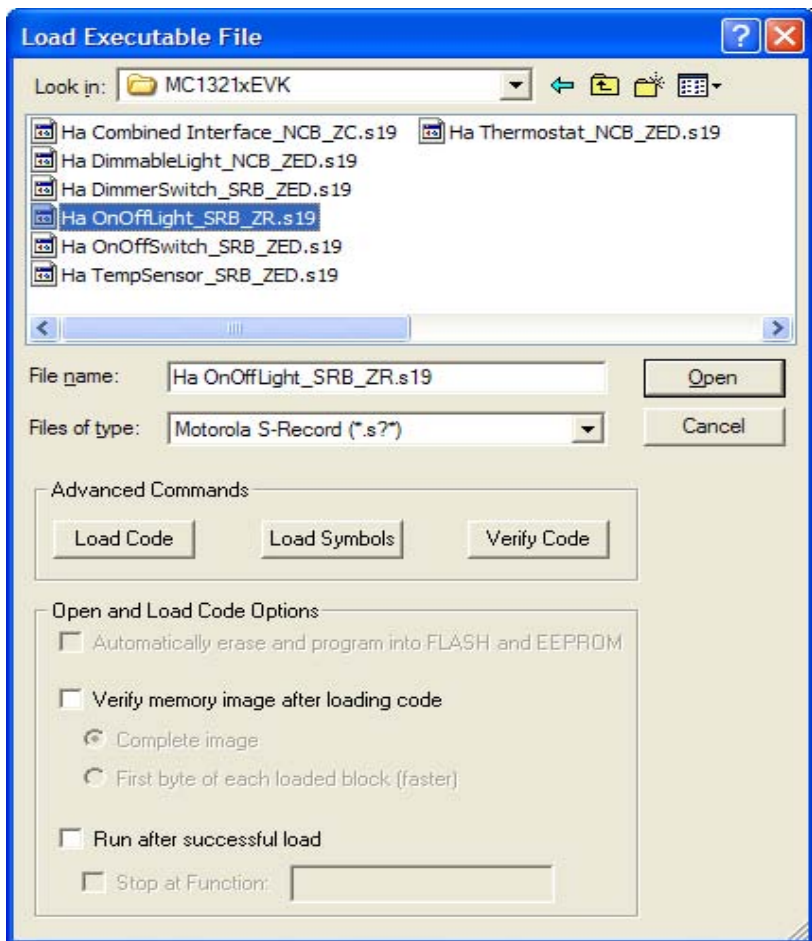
Load Executable File

Look in: MC1321xEVK

Ha Combined Interface_NCB_ZC.s19
Ha DimmableLight_NCB_ZED.s19
Ha DimmerSwitch_SRB_ZED.s19
Ha OnOffLight_SRB_ZR.s19
Ha OnOffSwitch_SRB_ZED.s19
Ha TempSensor_SRB_ZED.s19
Ha Thermostat_NCB_ZED.s19

File name: Ha OnOffLight_SRB_ZR.s19
Open

Files of type: Motorola S-Record (*.s?*)
Cancel

Advanced Commands
Load Code
Load Symbols
Verify Code

Open and Load Code Options
Automatically erase and program into FLASH and EEPROM
Verify memory image after loading code
Complete image
First byte of each loaded block (faster)
Run after successful load
Stop at Function: